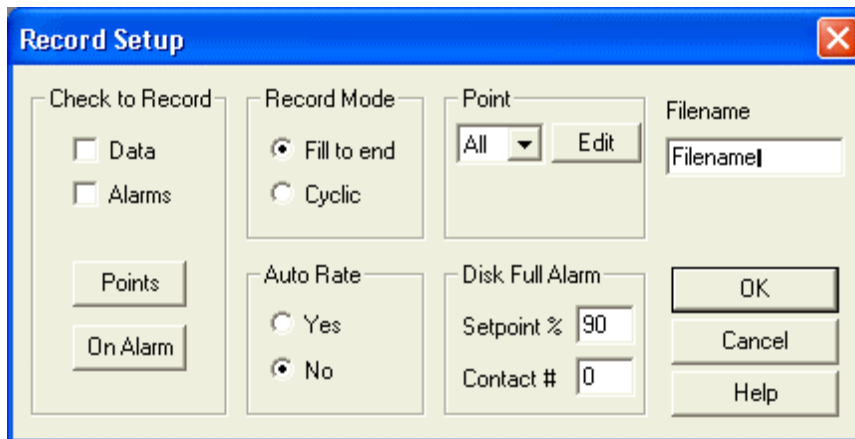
Record Setup

Check to Record
Data
Alarms

Points
On Alarm

Record Mode
Fill to end
Cyclic

Auto Rate
Yes
No

Point
All
Edit

Disk Full Alarm
Setpoint % 90
Contact # 0

Filename
Filename

OK
Cancel
Help